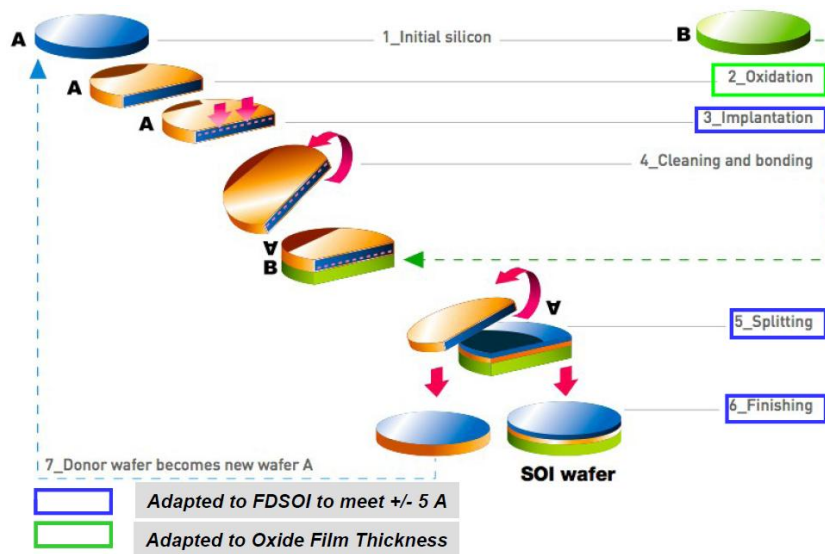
A

1_Initial silicon

B

A

2_Oxidation

A

3_Implantation

4_Cleaning and bonding

A

B

A

5_Splitting

6_Finishing

7_Donor wafer becomes new wafer A

SOI wafer

Adapted to FDSOI to meet +/- 5 A

Adapted to Oxide Film Thickness